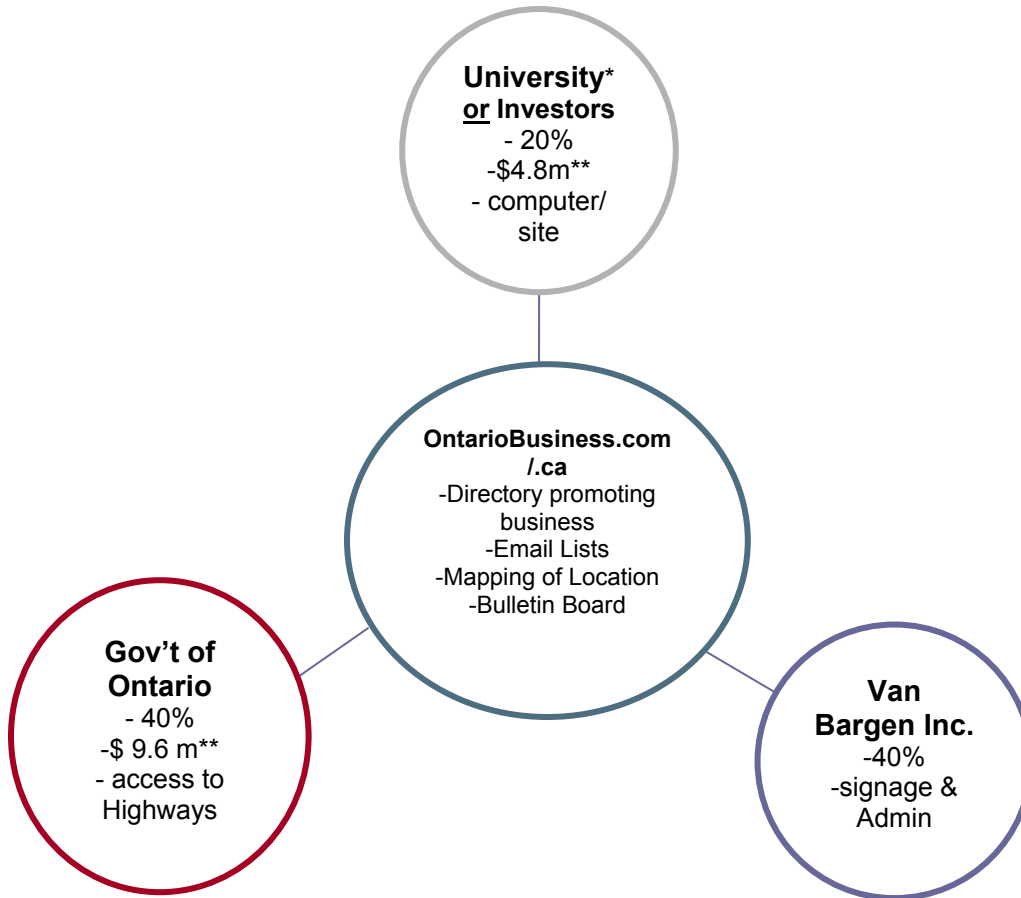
University*
or Investors
- 20%
-$4.8m**
- computer/
site

OntarioBusiness.com
/.ca
-Directory promoting business
-Email Lists
-Mapping of Location
-Bulletin Board

Gov't of
Ontario
- 40%
-$ 9.6 m**
- access to
Highways

Van
Bargen Inc.
-40%
-signage &
Admin